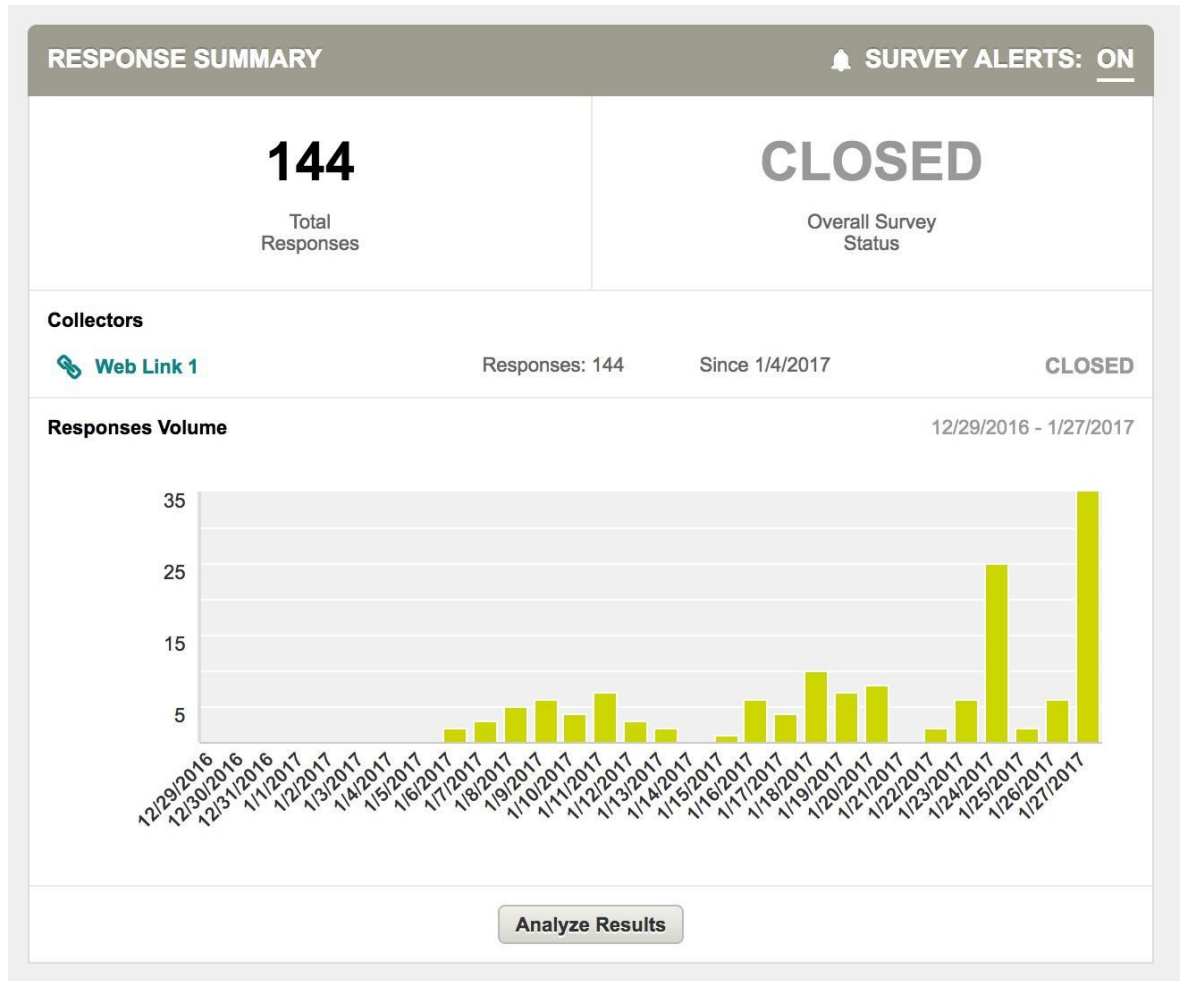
RESPONSE SUMMARY

SURVEY ALERTS: ON

144

Total Responses

CLOSED

Overall Survey Status

Collectors

Web Link 1

Responses: 144

Since 1/4/2017

CLOSED

Responses Volume

12/29/2016 - 1/27/2017

35
25
15
5

12/29/2016
12/30/2016
12/31/2016
1/1/2017
1/2/2017
1/3/2017
1/4/2017
1/5/2017
1/6/2017
1/7/2017
1/8/2017
1/9/2017
1/10/2017
1/11/2017
1/12/2017
1/13/2017
1/14/2017
1/15/2017
1/16/2017
1/17/2017
1/18/2017
1/19/2017
1/20/2017
1/21/2017
1/22/2017
1/23/2017
1/24/2017
1/25/2017
1/26/2017
1/27/2017

Analyze Results